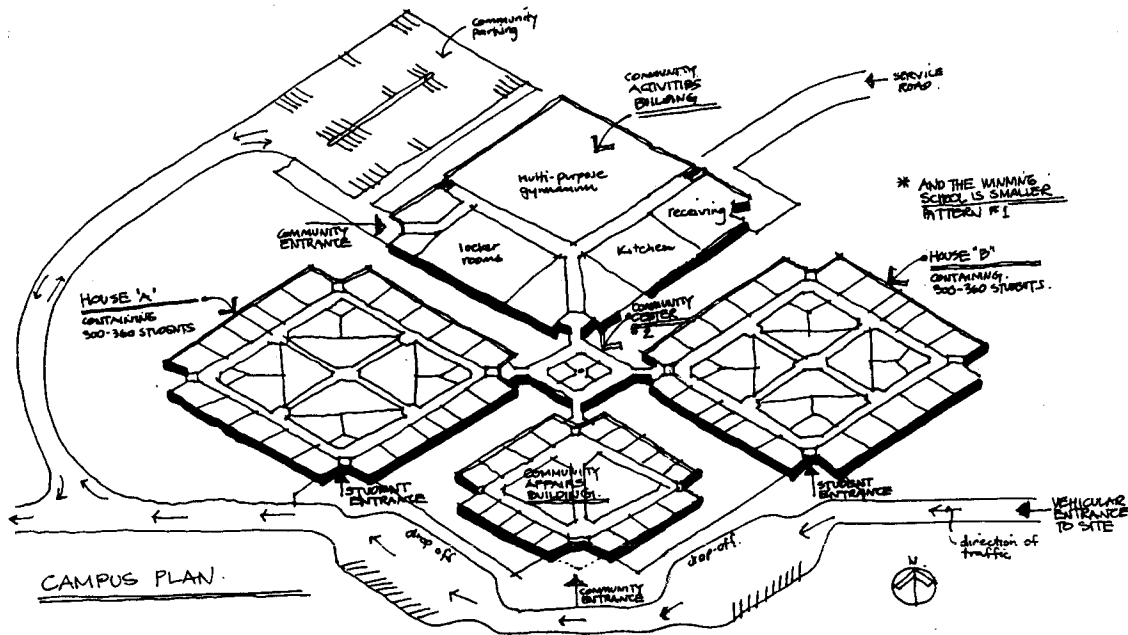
community parking

COMMUNITY ACTIVITIES BUILDING

SERVICE ROAD

multi-purpose gymnasium

* AND THE WINNING SCHOOL IS SMALLER PATTERN #1

receiving

COMMUNITY ENTRANCE

locker rooms

Kitchen

HOUSE "B" CONTAINING 300-360 STUDENTS.

HOUSE 'A' CONTAINING 300-360 STUDENTS

COMMUNITY ACCESS #2

COMMUNITY AFFAIRS BUILDING

STUDENT ENTRANCE

STUDENT ENTRANCE

VEHICULAR ENTRANCE TO SITE

direction of traffic

drop off

drop-off

CAMPUS PLAN.

COMMUNITY ENTRANCE

N